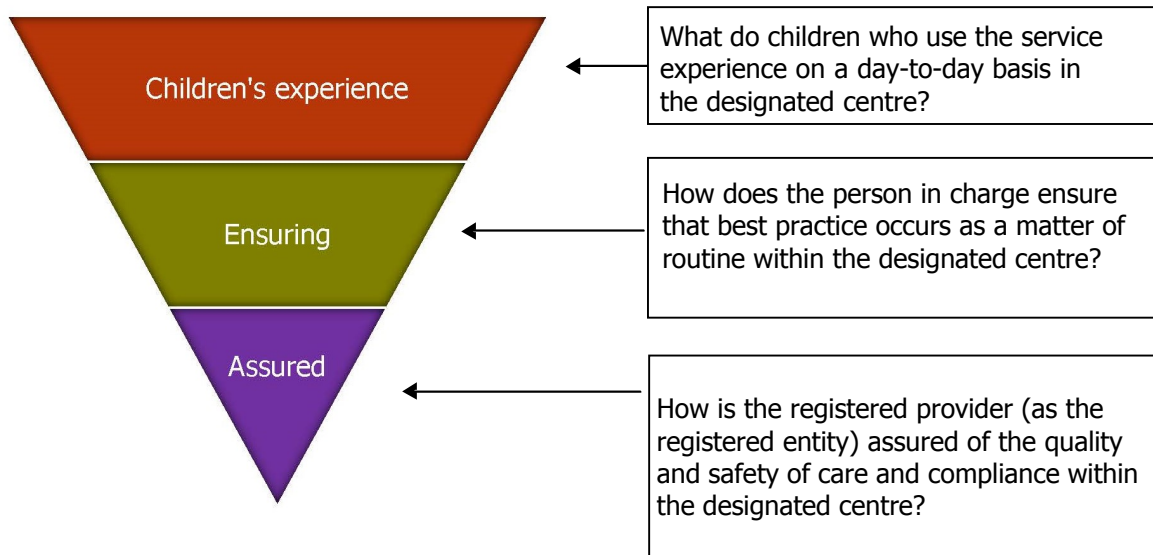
Children's experience

What do children who use the service experience on a day-to-day basis in the designated centre?

Ensuring

How does the person in charge ensure that best practice occurs as a matter of routine within the designated centre?

Assured

How is the registered provider (as the registered entity) assured of the quality and safety of care and compliance within the designated centre?